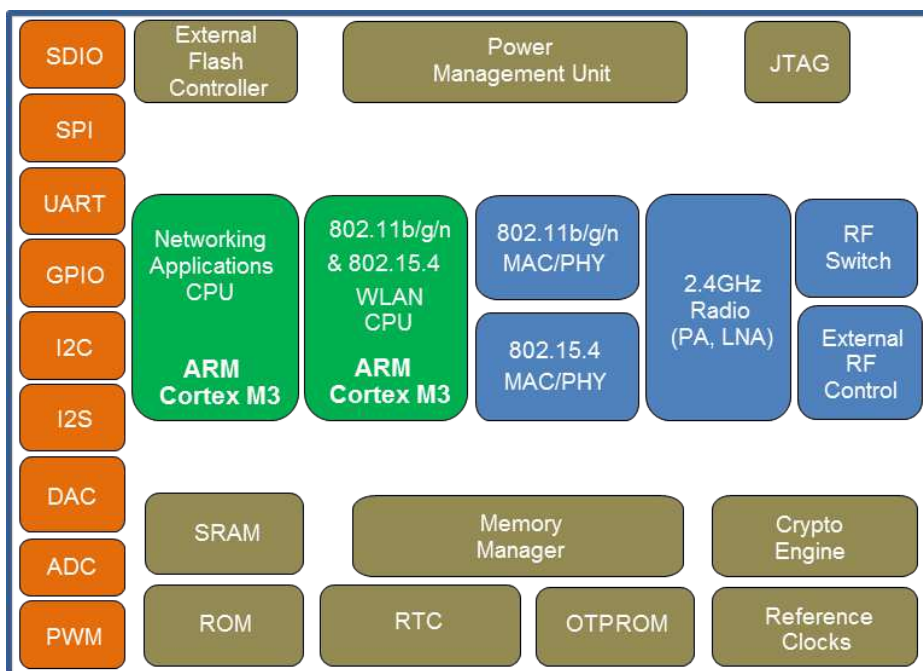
SDIO
SPI
UART
GPIO
I2C
I2S
DAC
ADC
PWM

External Flash Controller

Power Management Unit

JTAG

Networking Applications CPU

ARM Cortex M3

802.11b/g/n & 802.15.4 WLAN CPU

ARM Cortex M3

802.11b/g/n MAC/PHY

802.15.4 MAC/PHY

2.4GHz Radio (PA, LNA)

RF Switch

External RF Control

SRAM

Memory Manager

Crypto Engine

ROM

RTC

OTPROM

Reference Clocks